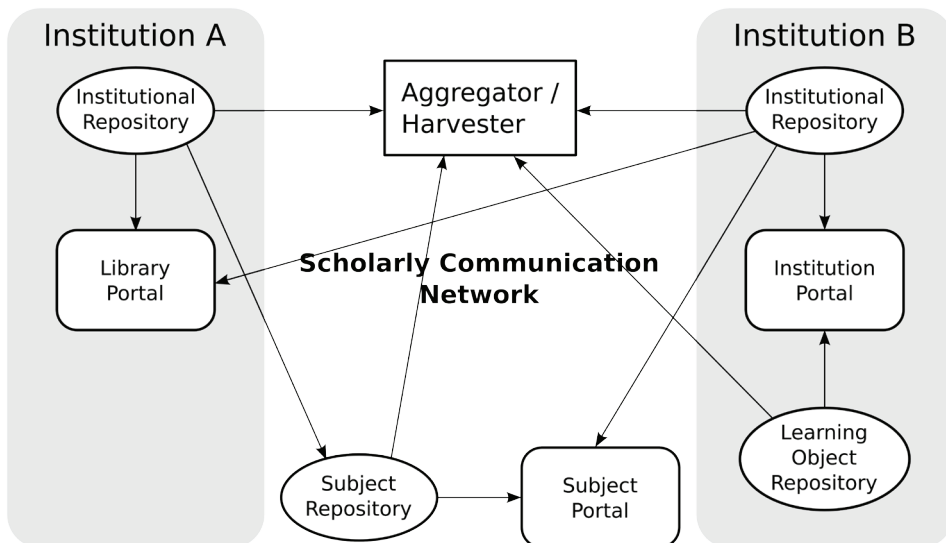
Institution A

Institutional Repository

Library Portal

Aggregator / Harvester

Scholarly Communication Network

Institution B

Institutional Repository

Institution Portal

Learning Object Repository

Subject Repository

Subject Portal